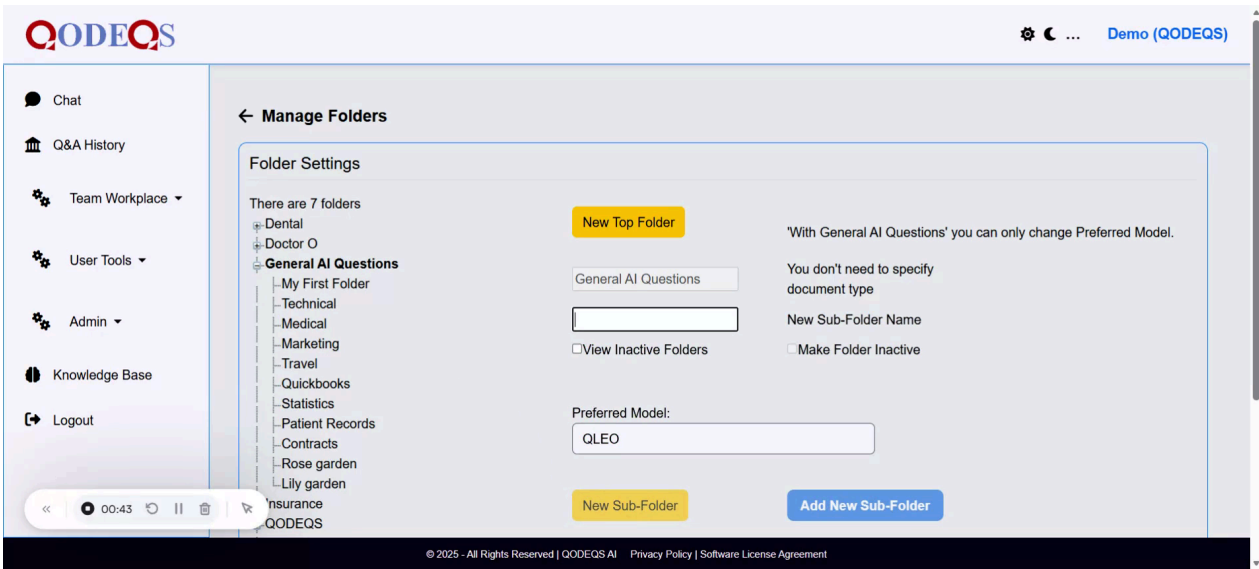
QODEQS

... Demo (QODEQS)

Chat
Q&A History
Team Workplace
User Tools
Admin
Knowledge Base
Logout

← Manage Folders

Folder Settings

There are 7 folders
Dental
Doctor O
General AI Questions
My First Folder
Technical
Medical
Marketing
Travel
Quickbooks
Statistics
Patient Records
Contracts
Rose garden
Lily garden
Insurance
QODEQS

New Top Folder

'With General AI Questions' you can only change Preferred Model.

General AI Questions

You don't need to specify document type

New Sub-Folder Name

View Inactive Folders

Make Folder Inactive

Preferred Model:

QLEO

New Sub-Folder

Add New Sub-Folder

« 00:43

© 2025 - All Rights Reserved | QODEQS AI Privacy Policy | Software License Agreement